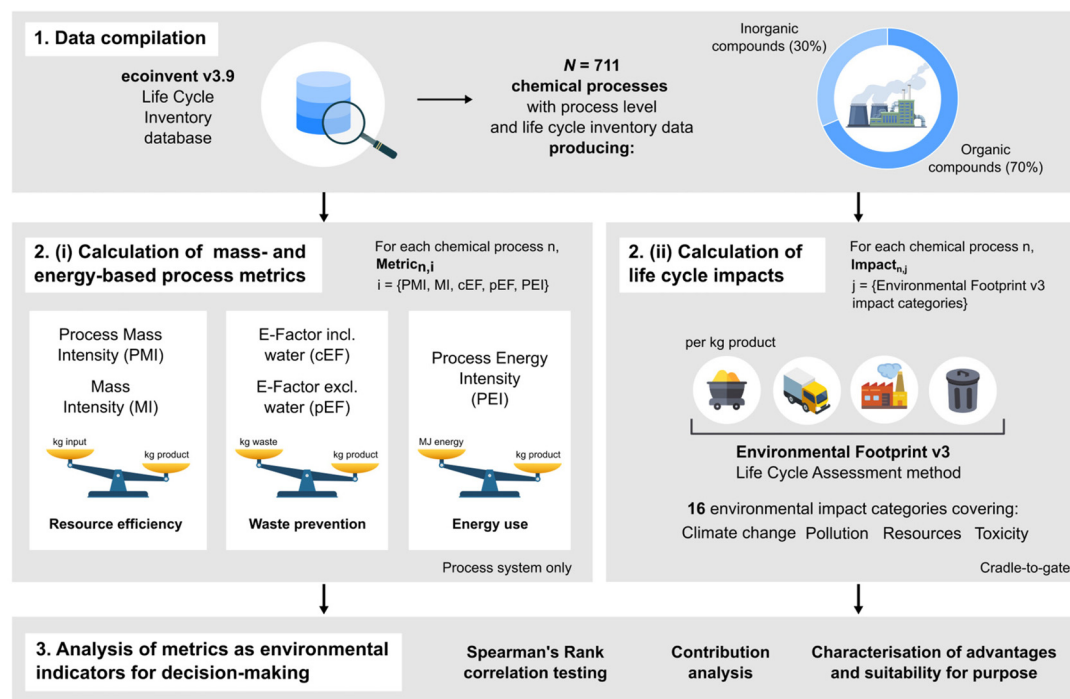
1. Data compilation

ecoinvent v3.9
Life Cycle
Inventory
database

$N$ = 711
chemical processes
with process level
and life cycle inventory data
producing:

Inorganic compounds (30%)

Organic compounds (70%)

2. (i) Calculation of mass- and energy-based process metrics

For each chemical process n, $\text{Metric}_{n,i}$
i = {PMI, MI, cEF, pEF, PEI}

Process Mass Intensity (PMI)

Mass Intensity (MI)

kg input

kg product

Resource efficiency

E-Factor incl. water (cEF)

E-Factor excl. water (pEF)

kg waste

kg product

Waste prevention

Process Energy Intensity (PEI)

MJ energy

kg product

Energy use

Process system only

2. (ii) Calculation of life cycle impacts

For each chemical process n, $\text{Impact}_{n,j}$
j = {Environmental Footprint v3 impact categories}

per kg product

Environmental Footprint v3
Life Cycle Assessment method

16 environmental impact categories covering:
Climate change Pollution Resources Toxicity

Cradle-to-gate

3. Analysis of metrics as environmental indicators for decision-making

Spearman's Rank correlation testing

Contribution analysis

Characterisation of advantages and suitability for purpose